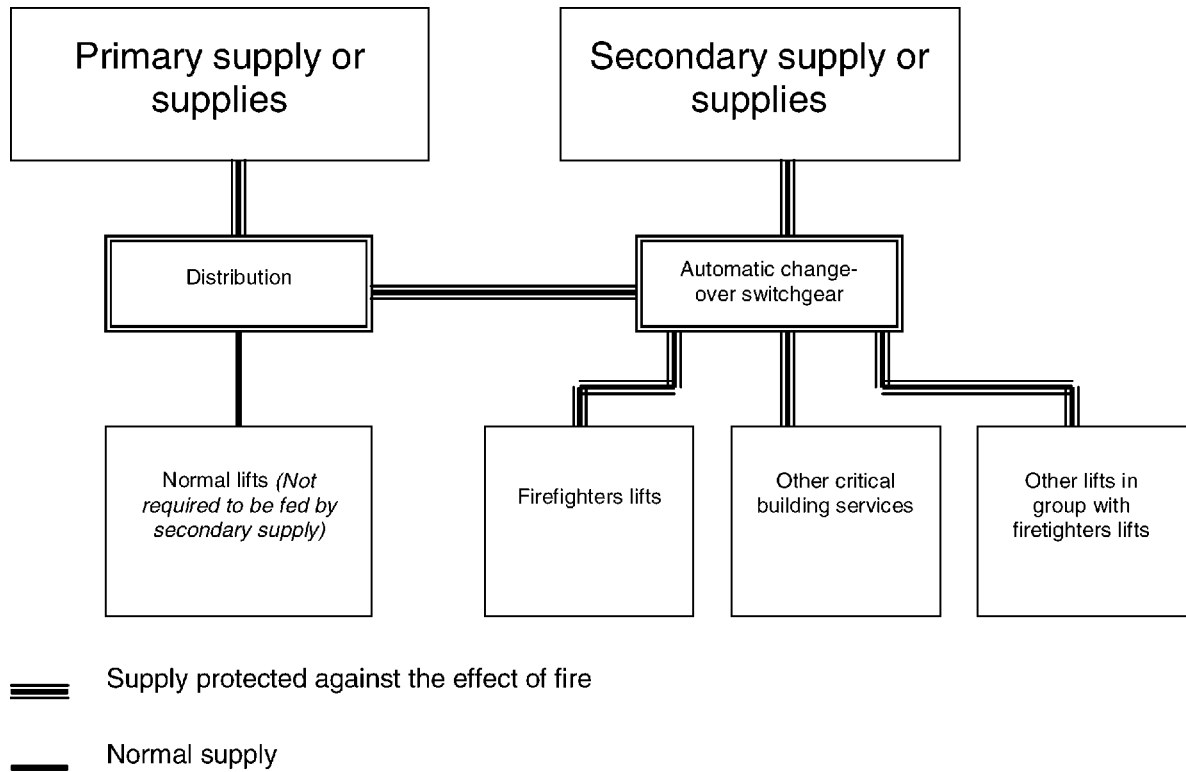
Primary supply or supplies

Secondary supply or supplies

Distribution

Automatic change-over switchgear

Normal lifts *(Not required to be fed by secondary supply)*

Firefighters lifts

Other critical building services

Other lifts in group with firetighters lifts

Supply protected against the effect of fire

Normal supply